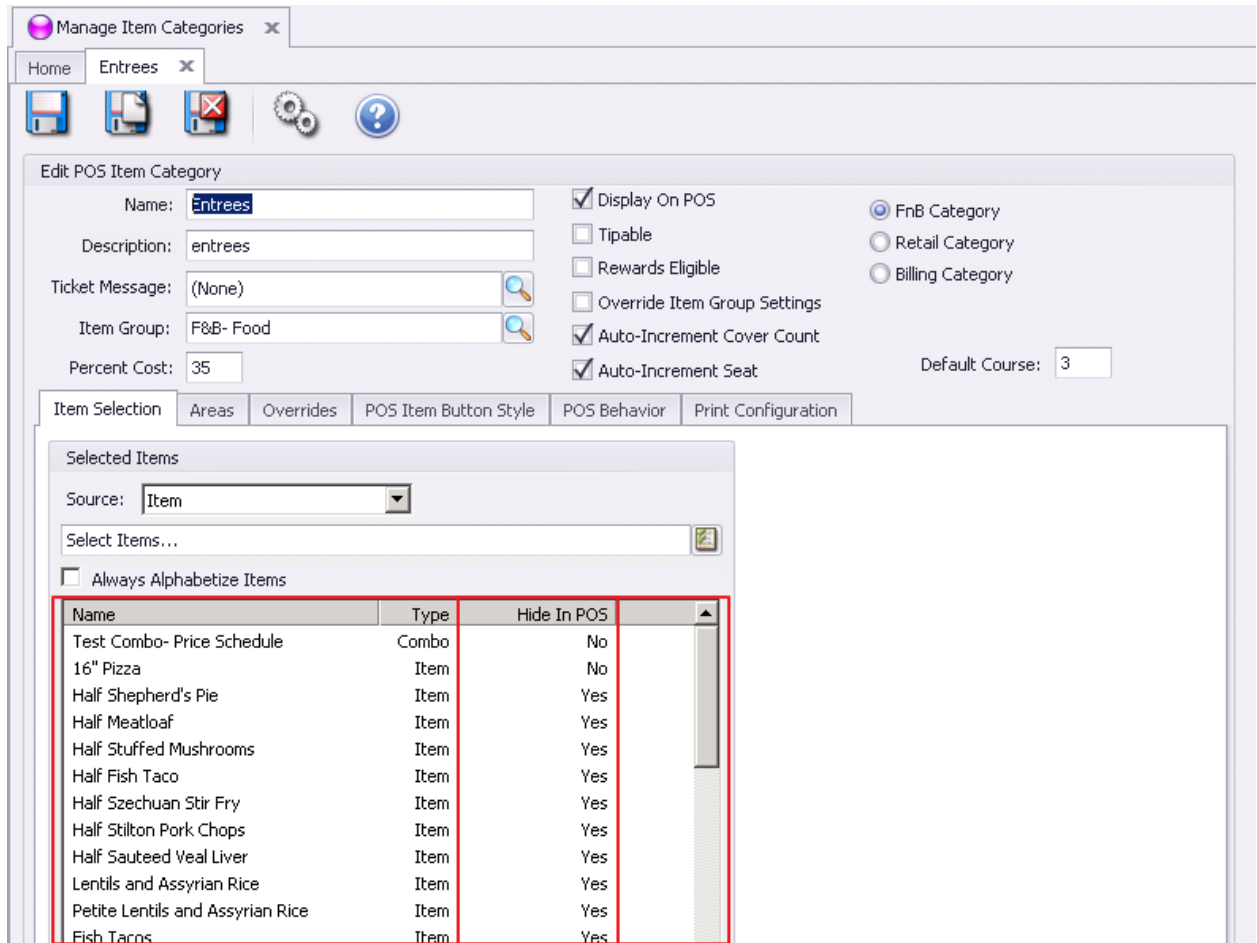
Manage Item Categories

Home Entrees

Edit POS Item Category

Name: Entrees

Description: entrees

Ticket Message: (None)

Item Group: F&B- Food

Percent Cost: 35

Display On POS

Tipable

Rewards Eligible

Override Item Group Settings

Auto-Increment Cover Count

Auto-Increment Seat

FnB Category

Retail Category

Billing Category

Default Course: 3

Item Selection | Areas | Overrides | POS Item Button Style | POS Behavior | Print Configuration

Selected Items

Source: Item

Select Items...

Always Alphabetize Items

| Name | Type | Hide In POS |
|---|---|---|
| Test Combo- Price Schedule | Combo | No |
| 16" Pizza | Item | No |
| Half Shepherd's Pie | Item | Yes |
| Half Meatloaf | Item | Yes |
| Half Stuffed Mushrooms | Item | Yes |
| Half Fish Taco | Item | Yes |
| Half Szechuan Stir Fry | Item | Yes |
| Half Stilton Pork Chops | Item | Yes |
| Half Sauteed Veal Liver | Item | Yes |
| Lentils and Assyrian Rice | Item | Yes |
| Petite Lentils and Assyrian Rice | Item | Yes |
| Fish Tacos | Item | Yes |